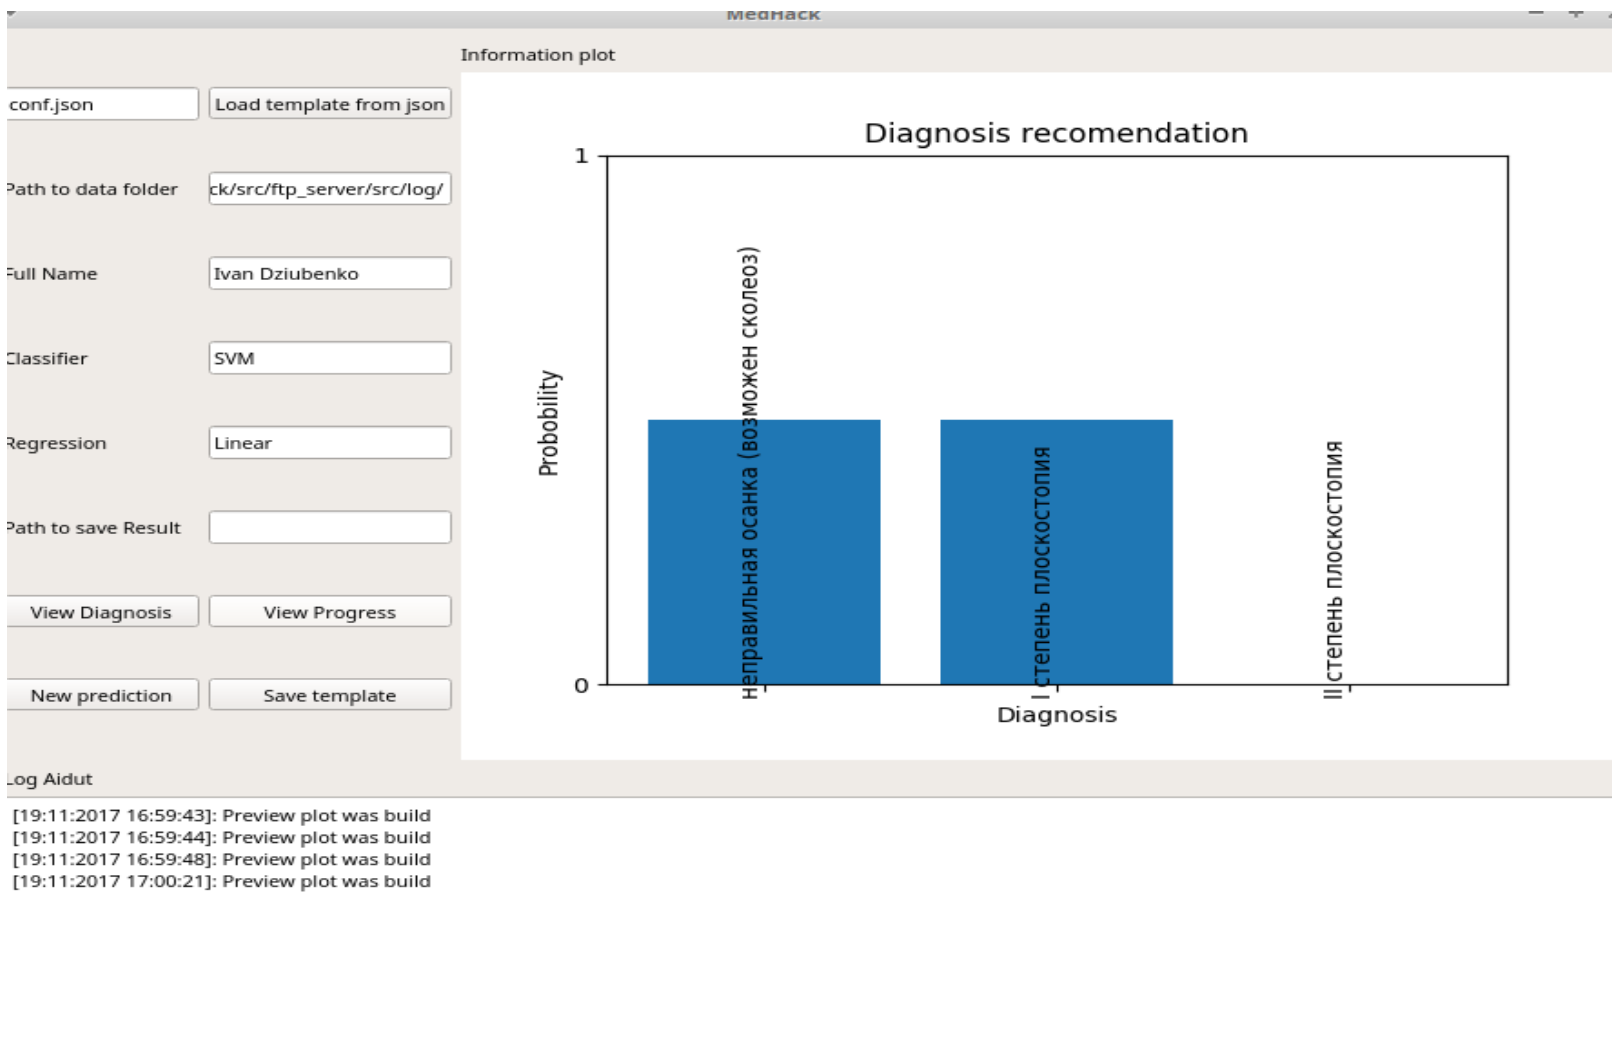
MedHack

Information plot

conf.json

Load template from json

Path to data folder

ck/src/ftp_server/src/log/

Full Name

Ivan Dziubenko

Classifier

SVM

Regression

Linear

Path to save Result

View Diagnosis

View Progress

New prediction

Save template

Diagnosis recomendation

1

0

Probobility

неправильная осанка (возможен сколеоз)

I степень плоскостопия

II степень плоскостопия

Diagnosis

Log Aidut

[19:11:2017 16:59:43]: Preview plot was build
[19:11:2017 16:59:44]: Preview plot was build
[19:11:2017 16:59:48]: Preview plot was build
[19:11:2017 17:00:21]: Preview plot was build